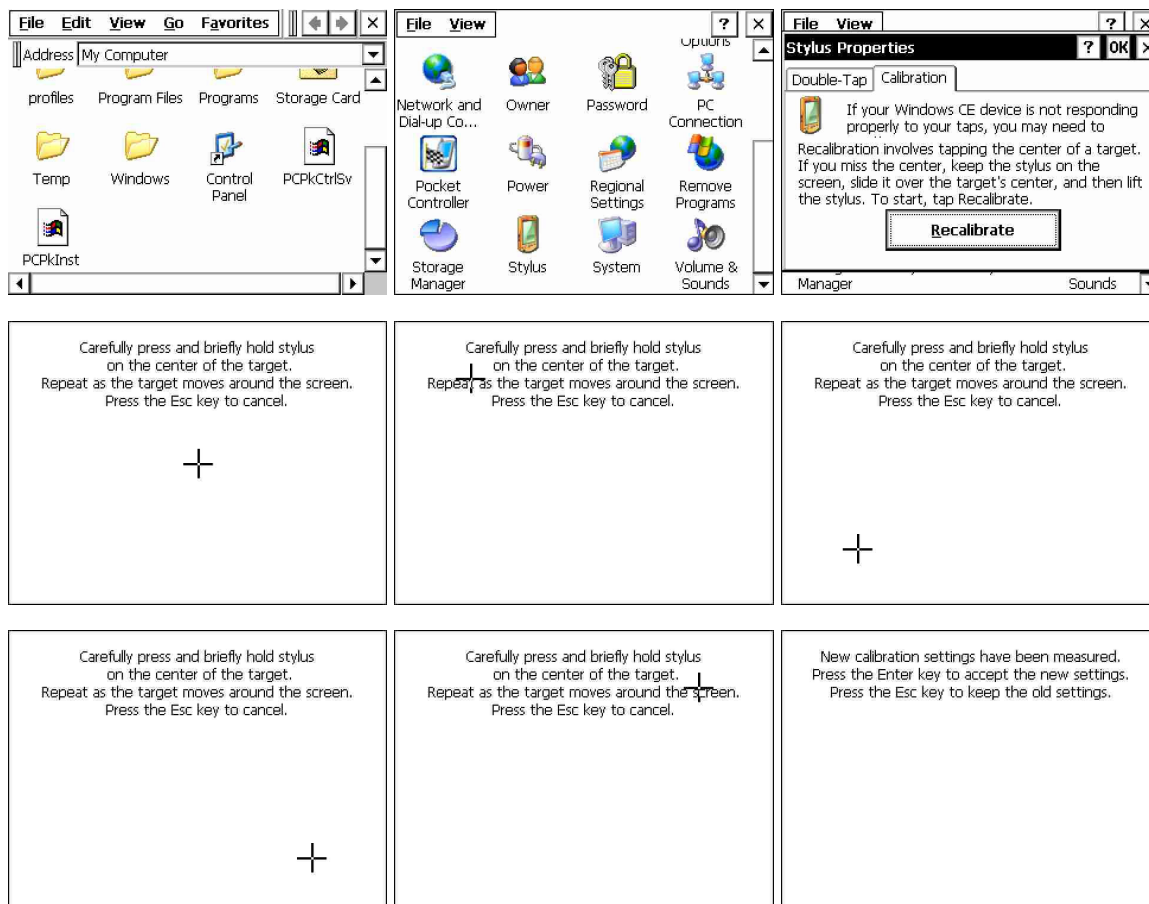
File Edit View Go Favorites

Address My Computer

profiles Program Files Programs Storage Card

Temp Windows Control Panel PCPkCtrlSv

PCPkInst

File View ?

Options

Network and Dial-up Co... Owner Password PC Connection

Pocket Controller Power Regional Settings Remove Programs

Storage Manager Stylus System Volume & Sounds

File View ?

Stylus Properties ? OK

Double-Tap Calibration

If your Windows CE device is not responding properly to your taps, you may need to

Recalibration involves tapping the center of a target. If you miss the center, keep the stylus on the screen, slide it over the target's center, and then lift the stylus. To start, tap Recalibrate.

Recalibrate

Manager Sounds

Carefully press and briefly hold stylus on the center of the target. Repeat as the target moves around the screen. Press the Esc key to cancel.

Carefully press and briefly hold stylus on the center of the target. Repeat as the target moves around the screen. Press the Esc key to cancel.

Carefully press and briefly hold stylus on the center of the target. Repeat as the target moves around the screen. Press the Esc key to cancel.

Carefully press and briefly hold stylus on the center of the target. Repeat as the target moves around the screen. Press the Esc key to cancel.

Carefully press and briefly hold stylus on the center of the target. Repeat as the target moves around the screen. Press the Esc key to cancel.

New calibration settings have been measured. Press the Enter key to accept the new settings. Press the Esc key to keep the old settings.